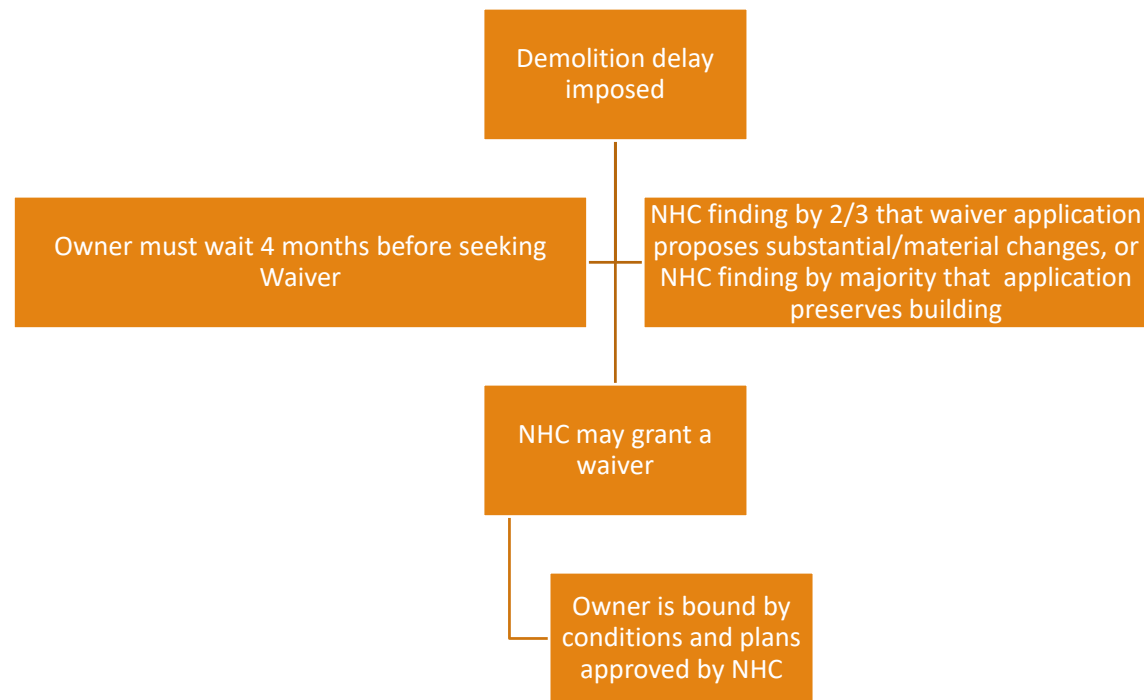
Demolition delay imposed

Owner must wait 4 months before seeking Waiver

NHC finding by 2/3 that waiver application proposes substantial/material changes, or NHC finding by majority that application preserves building

NHC may grant a waiver

Owner is bound by conditions and plans approved by NHC